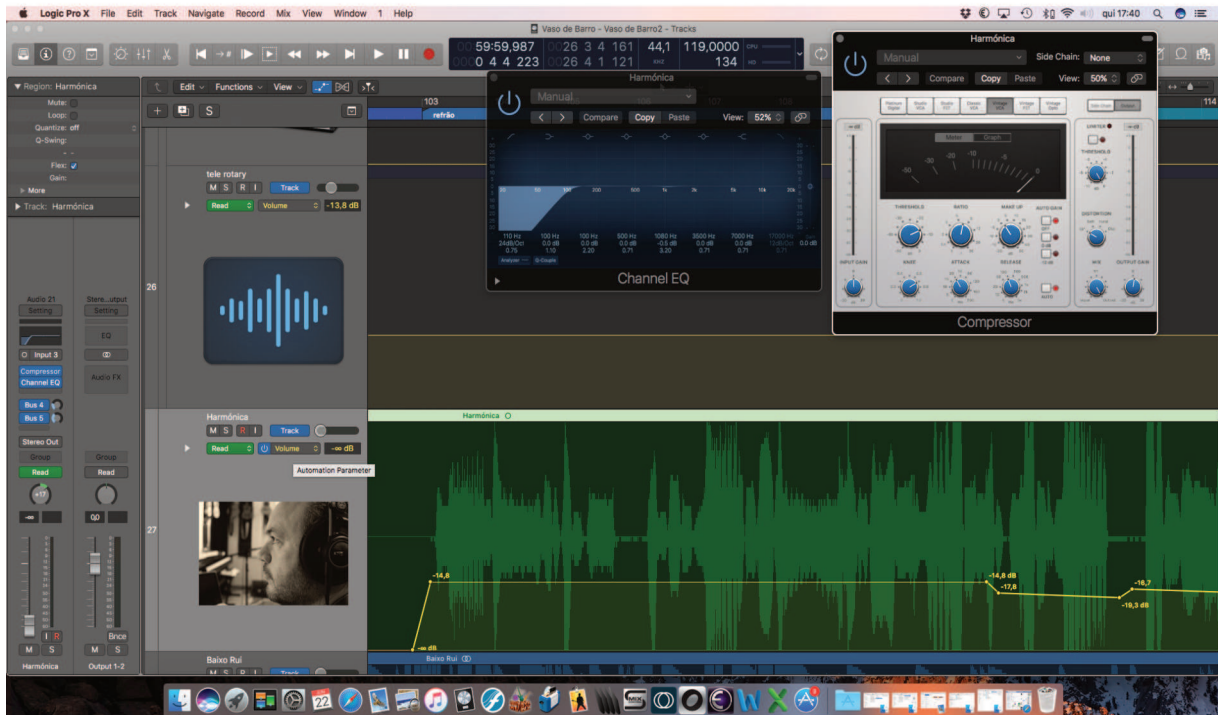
Logic Pro X File Edit Track Navigate Record Mix View Window 1 Help

qui 17:40

Vaso de Barro - Vaso de Barro2 - Tracks

59:59,987 26 3 4 161 44,1 119,0000
0 4 4 223 26 4 1 121 134

▼ Region: Harmónica
Mute:
Loop:
Quantize: off
Q-Swing:
Flex: ✓
Gain:
▶ More
▶ Track: Harmónica

Edit Functions View

103
refrão

tele rotary
M S R I Track
Read Volume -13,8 dB

26

Audio 21
Setting
Input 3
Compressor
Channel EQ
Bus 4
Bus 5
Stereo Out
Group
Read
+17

Stere...utput
Setting
EQ
Audio FX
Group
Read

Harmónica
M S R I Track
Read Volume -∞ dB
Automation Parameter

27

Harmónica

-14,8
-∞ dB
-14,8 dB
-17,8
-16,7
-19,3 dB

M S
Harmónica

Bnce
M S
Output 1-2

Baixo Rui
Baixo Rui
Track

Harmónica
Manual
Compare Copy Paste
View: 52%
110 Hz 100 Hz 100 Hz 500 Hz 1060 Hz 3500 Hz 7000 Hz 17000 Hz
24dB/Oct 0.0 dB 0.0 dB 0.0 dB -0.5 dB 0.0 dB 0.0 dB 12dB/Oct
0.75 1.10 2.20 0.71 3.20 0.71 0.71 0.71
Analyzer Q-Couple
Channel EQ

Harmónica
Manual
Side Chain: None
Compare Copy Paste
View: 50%
Meter Graph
THRESHOLD RATIO MAKE UP AUTO GAIN
INPUT GAIN KNEE ATTACK RELEASE AUTO
LIMITER THRESHOLD DISTORTION MIX OUTPUT GAIN
Compressor

114